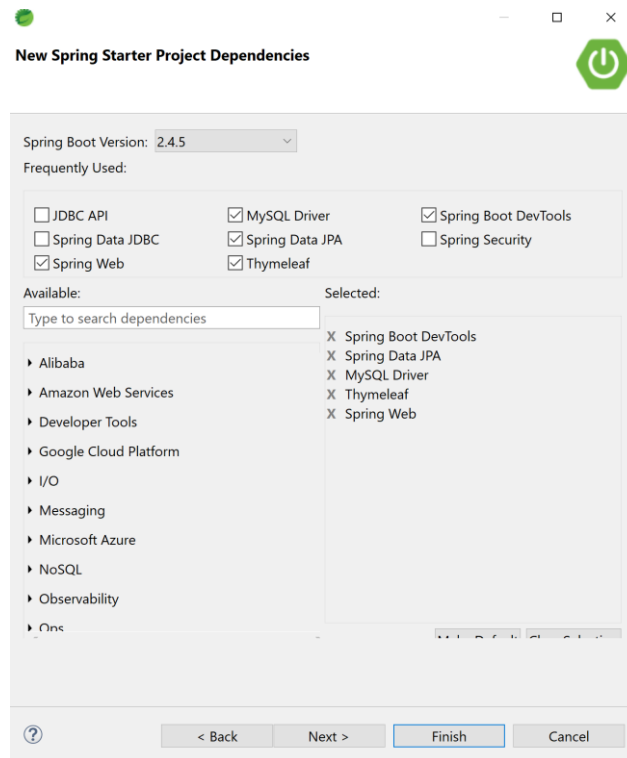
New Spring Starter Project Dependencies

Spring Boot Version: 2.4.5

Frequently Used:

JDBC API
MySQL Driver
Spring Boot DevTools
Spring Data JDBC
Spring Data JPA
Spring Security
Spring Web
Thymeleaf

Available:

Type to search dependencies

Alibaba
Amazon Web Services
Developer Tools
Google Cloud Platform
I/O
Messaging
Microsoft Azure
NoSQL
Observability
Ops

Selected:

X Spring Boot DevTools
X Spring Data JPA
X MySQL Driver
X Thymeleaf
X Spring Web

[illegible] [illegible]

?
< Back
Next >
Finish
Cancel